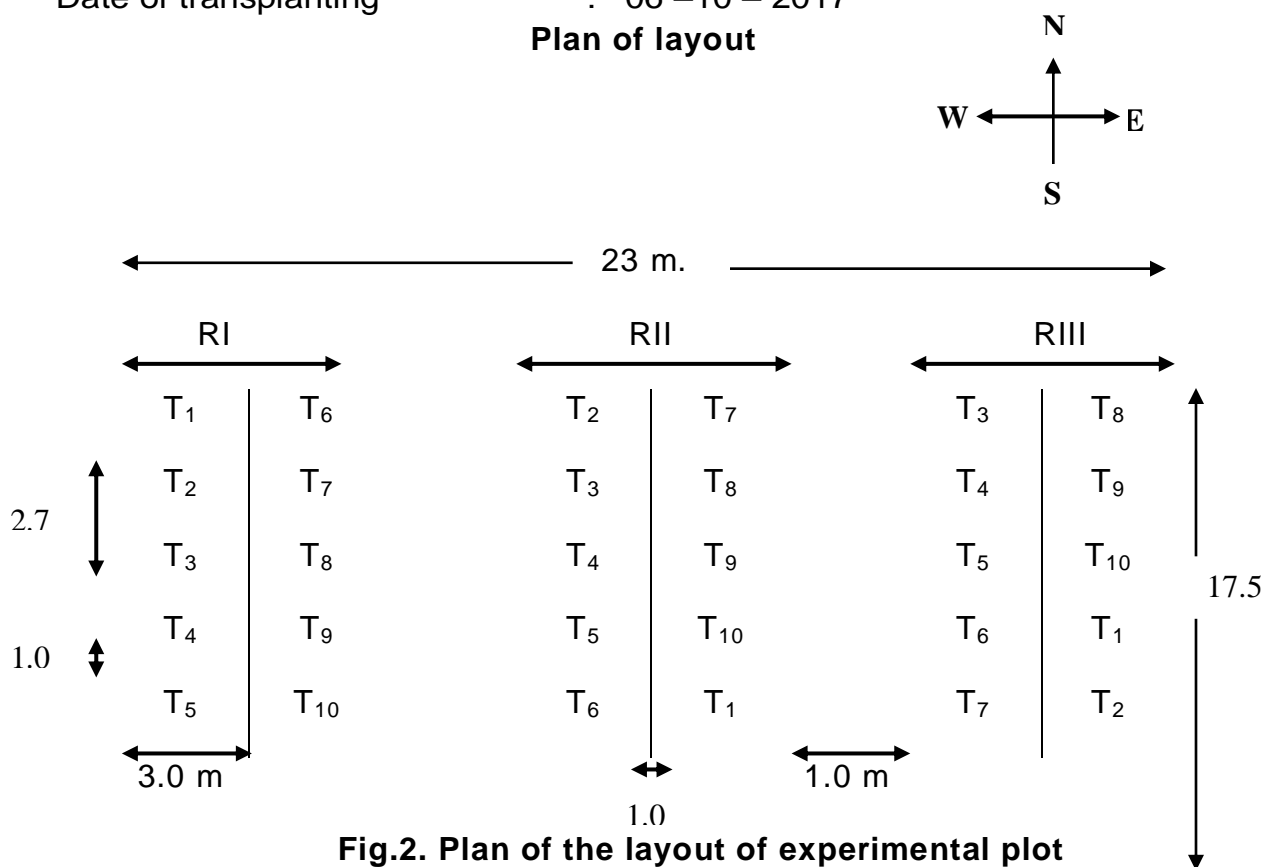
Date of transplanting : 08 – 10 – 2017

**Plan of layout**

N
W E
S

23 m.

RI RII RIII

| $T_1$ | $T_6$ | $T_2$ | $T_7$ | $T_3$ | $T_8$ |
|---|---|---|---|---|---|
| $T_2$ | $T_7$ | $T_3$ | $T_8$ | $T_4$ | $T_9$ |
| $T_3$ | $T_8$ | $T_4$ | $T_9$ | $T_5$ | $T_{10}$ |
| $T_4$ | $T_9$ | $T_5$ | $T_{10}$ | $T_6$ | $T_1$ |
| $T_5$ | $T_{10}$ | $T_6$ | $T_1$ | $T_7$ | $T_2$ |

2.7

1.0

17.5

3.0 m

1.0 m

1.0

**Fig.2. Plan of the layout of experimental plot**